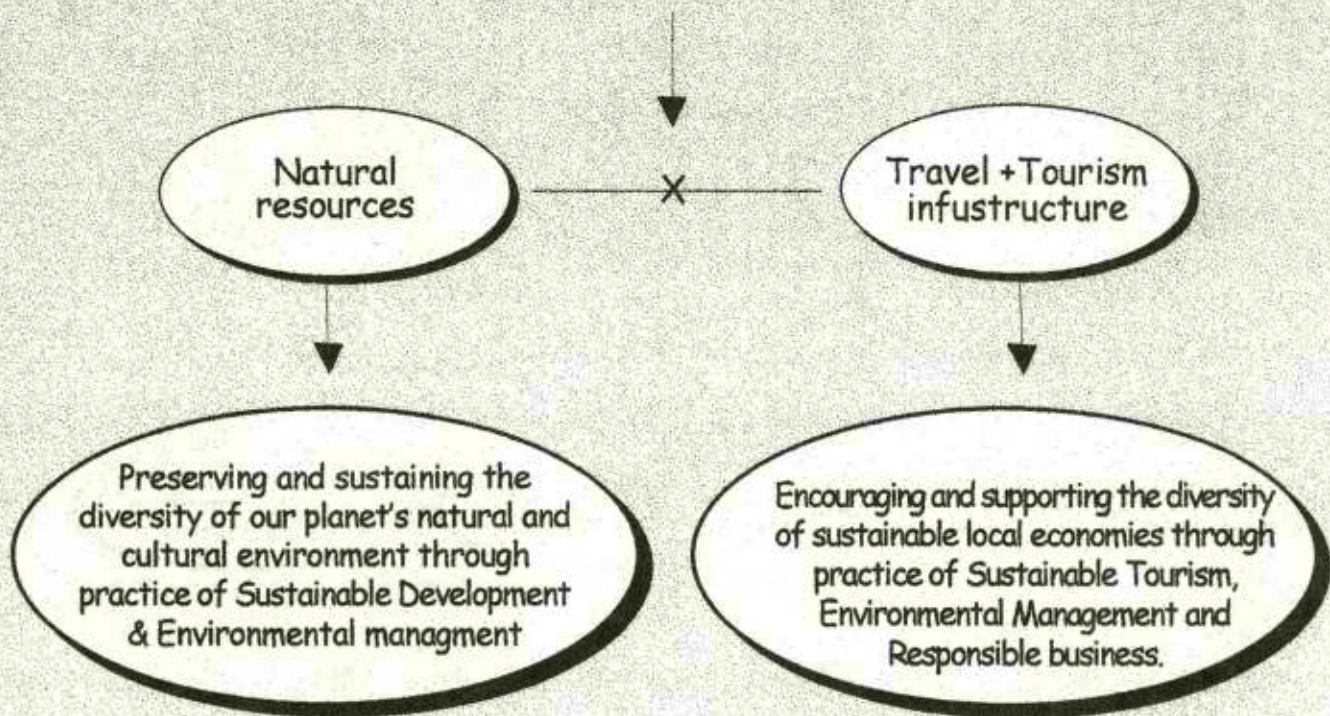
Natural resources

X

Travel +Tourism infustructure

Preserving and sustaining the diversity of our planet's natural and cultural environment through practice of Sustainable Development & Environmental managment

Encouraging and supporting the diversity of sustainable local economies through practice of Sustainable Tourism, Environmental Management and Responsible business.